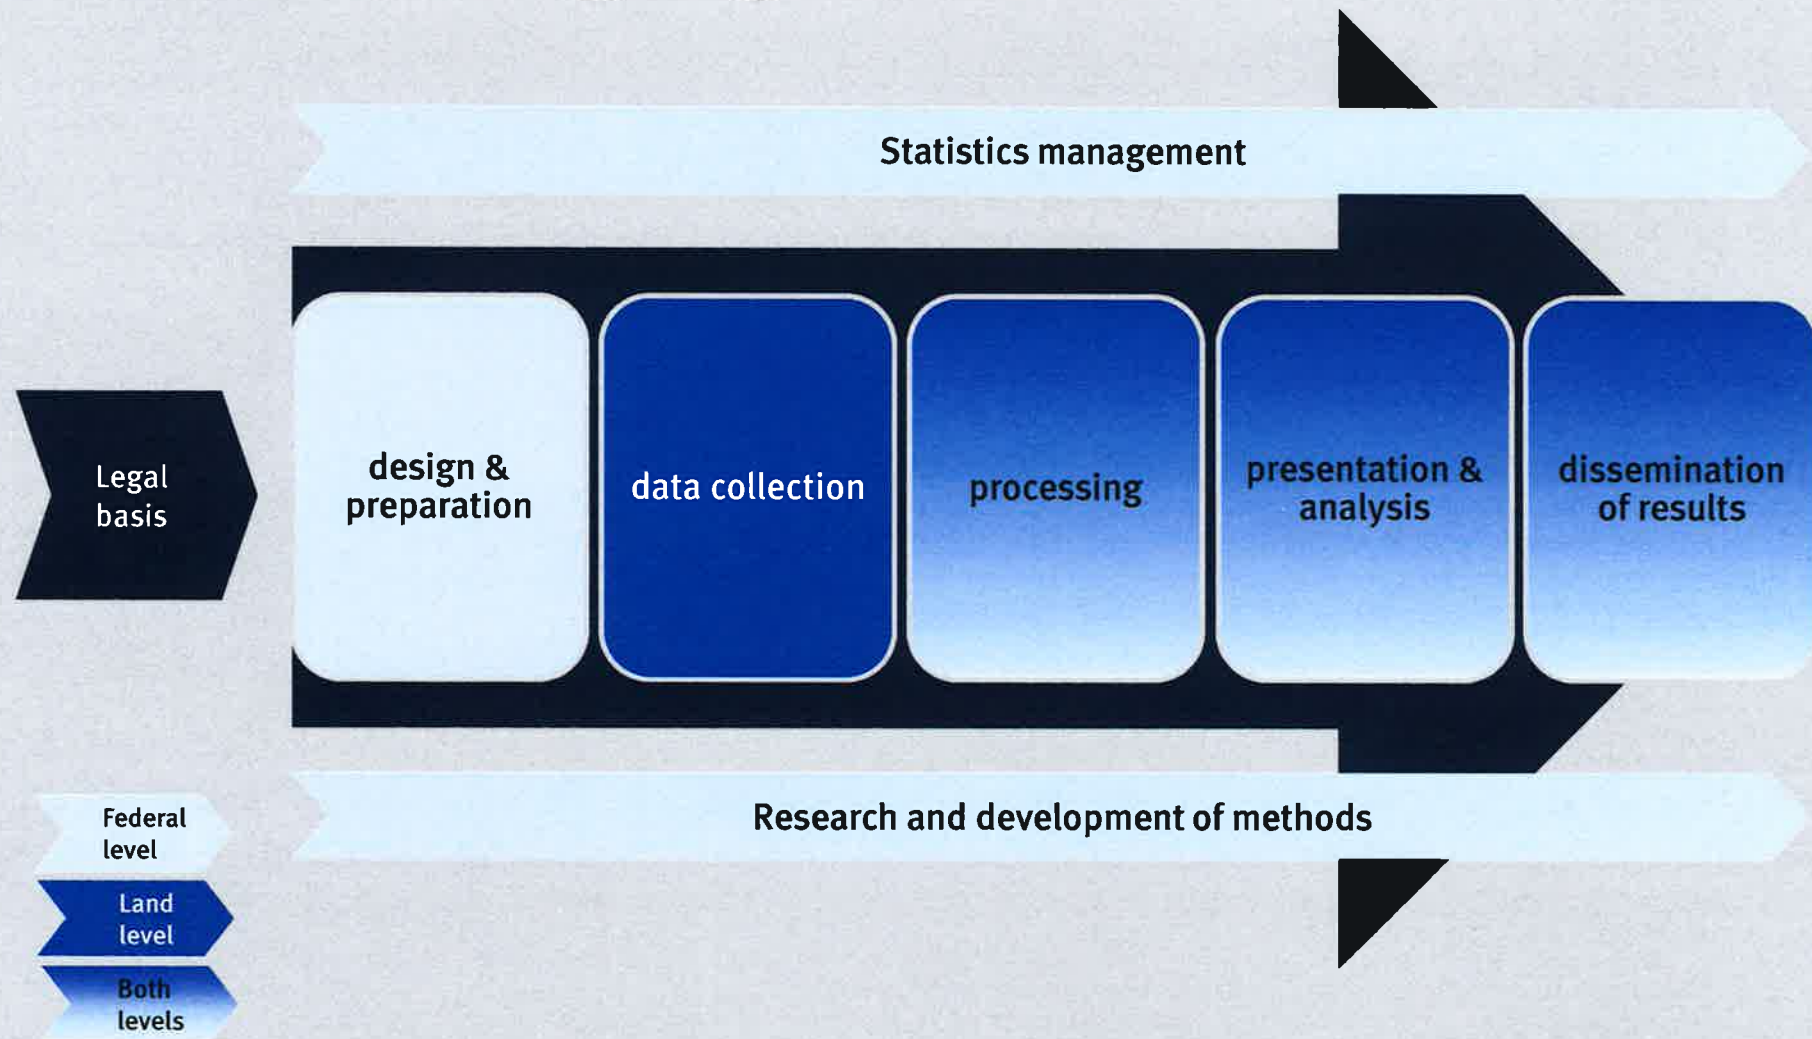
Statistics management

Legal basis

design & preparation

data collection

processing

presentation & analysis

dissemination of results

Research and development of methods

Federal level

Land level

Both levels